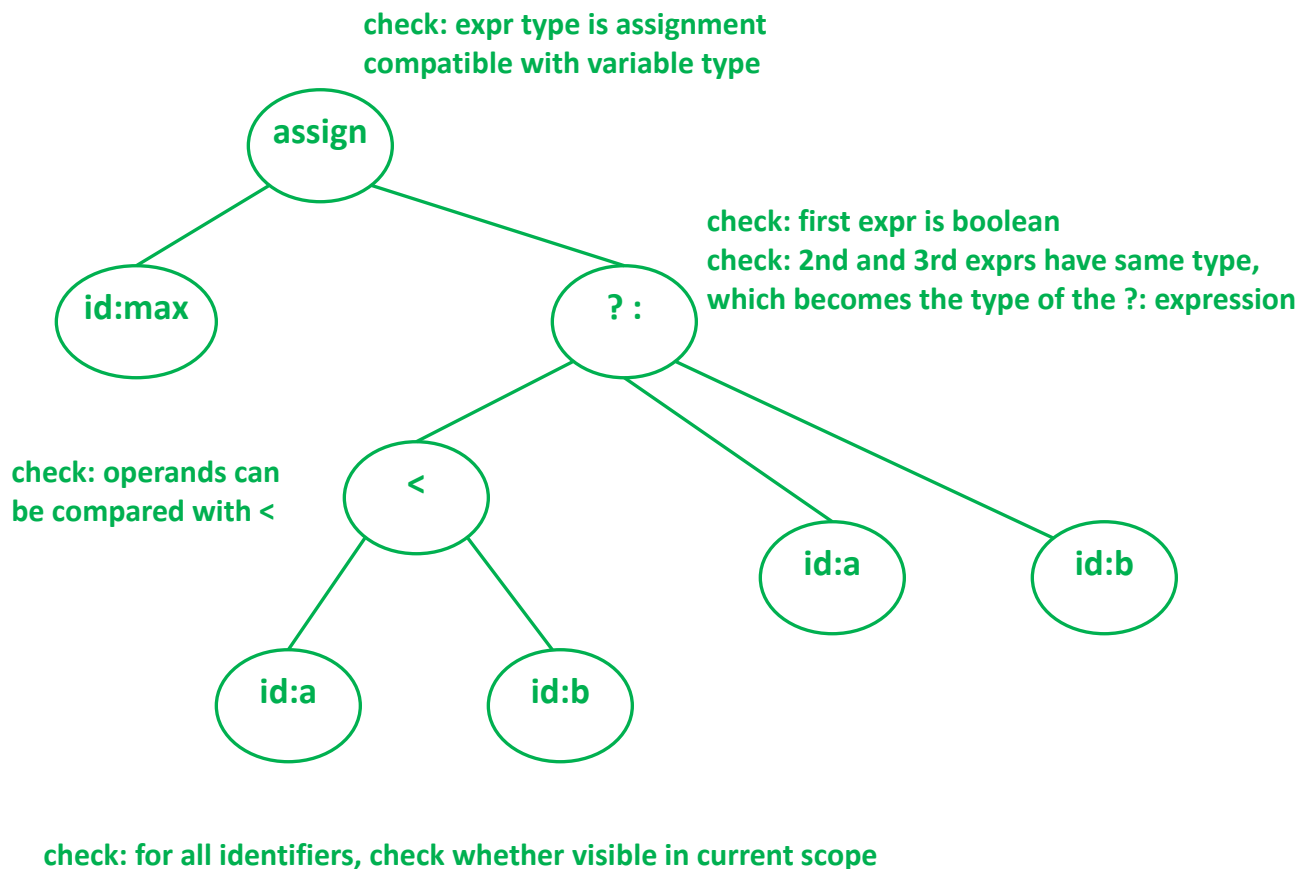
check: expr type is assignment compatible with variable type

assign

id:max

? :

check: first expr is boolean
check: 2nd and 3rd exprs have same type, which becomes the type of the ?: expression

check: operands can be compared with <

<

id:a

id:b

id:a

id:b

check: for all identifiers, check whether visible in current scope